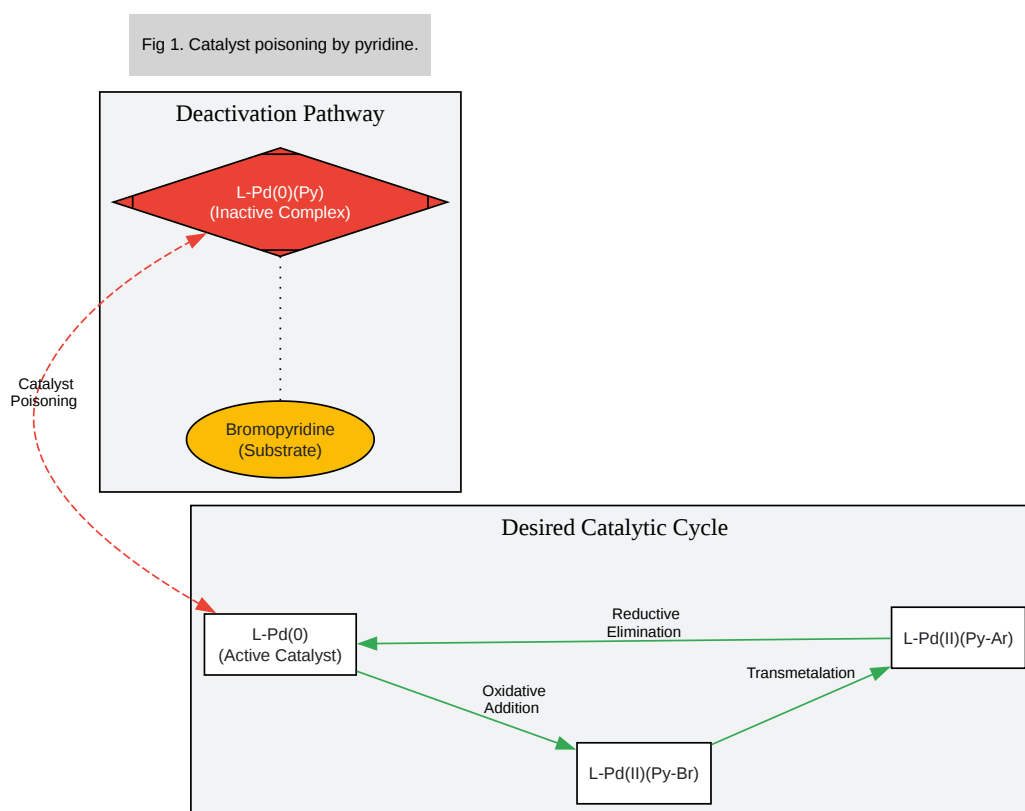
Fig 1. Catalyst poisoning by pyridine.

Deactivation Pathway

L-Pd(0)(Py)
(Inactive Complex)

Bromopyridine
(Substrate)

Catalyst
Poisoning

Desired Catalytic Cycle

L-Pd(0)
(Active Catalyst)

Reductive
Elimination

L-Pd(II)(Py-Ar)

Transmetalation

Oxidative
Addition

L-Pd(II)(Py-Br)